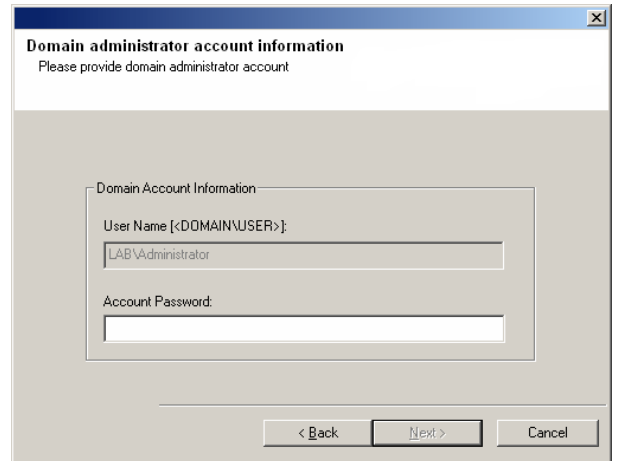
Domain administrator account information
Please provide domain administrator account

Domain Account Information

User Name [<DOMAIN\USER>]:

LAB\Administrator

Account Password:

< Back

Next >

Cancel